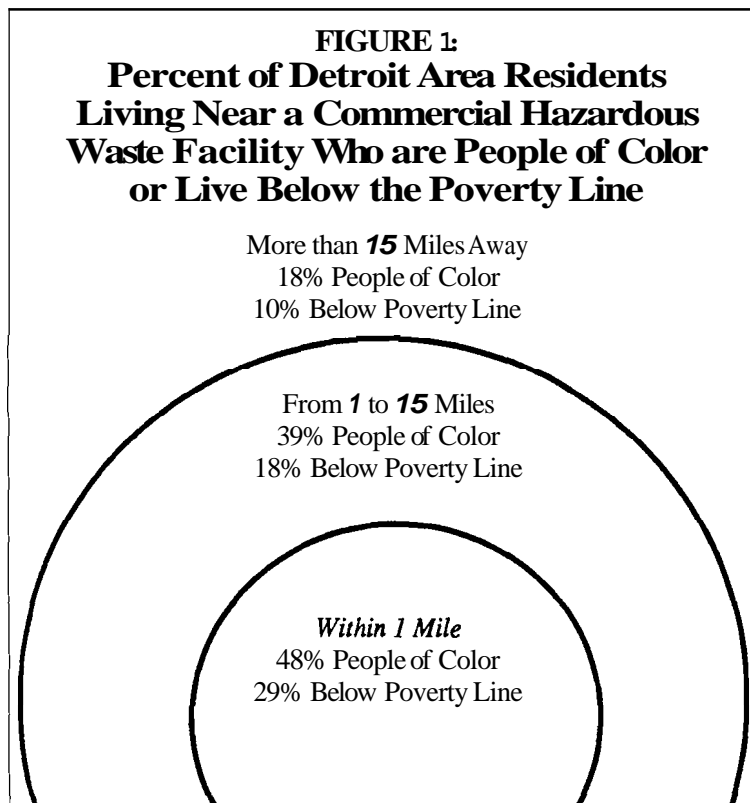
FIGURE 1:
Percent of Detroit Area Residents Living Near a Commercial Hazardous Waste Facility Who are People of Color or Live Below the Poverty Line

More than 15 Miles Away
18% People of Color
10% Below Poverty Line

From 1 to 15 Miles
39% People of Color
18% Below Poverty Line

Within 1 Mile
48% People of Color
29% Below Poverty Line